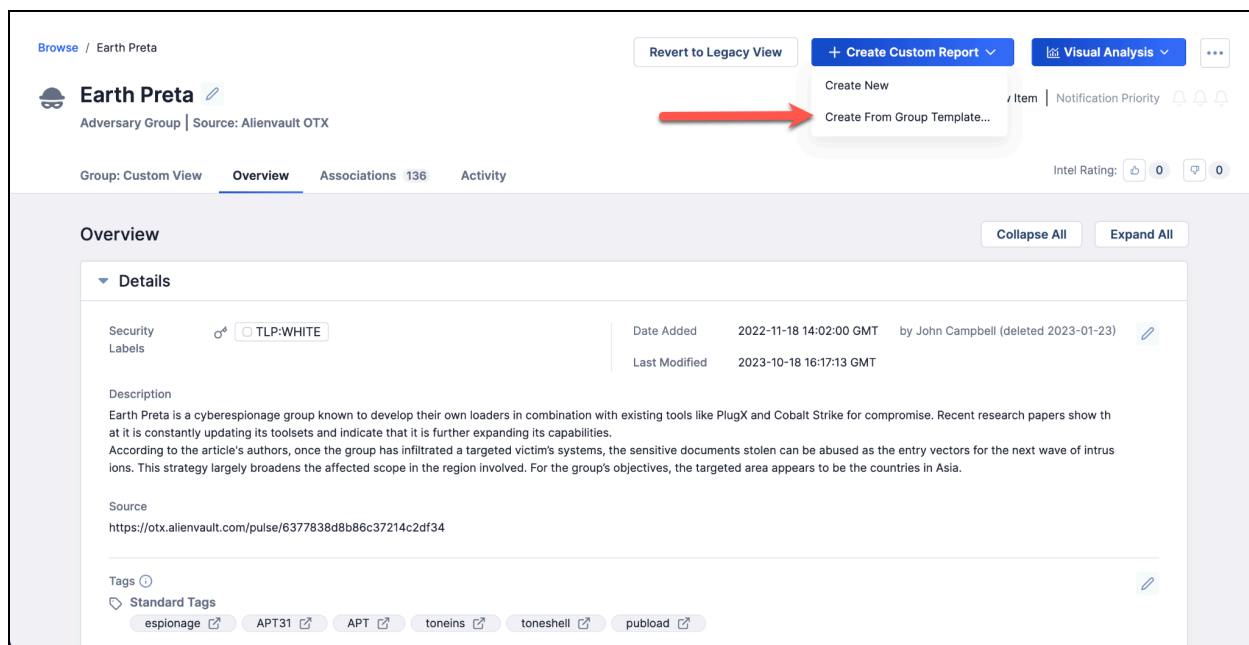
Browse / Earth Preta

Revert to Legacy View

+ Create Custom Report

Visual Analysis

...

Create New

Create From Group Template...

Earth Preta

Adversary Group | Source: Alienvault OTX

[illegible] Item | Notification Priority

Group: Custom View

Overview

Associations 136

Activity

Intel Rating: 0 0

Overview

Collapse All

Expand All

Details

Security Labels

TLP:WHITE

Date Added 2022-11-18 14:02:00 GMT by John Campbell (deleted 2023-01-23)

Last Modified 2023-10-18 16:17:13 GMT

Description

Earth Preta is a cyberespionage group known to develop their own loaders in combination with existing tools like PlugX and Cobalt Strike for compromise. Recent research papers show that it is constantly updating its toolsets and indicate that it is further expanding its capabilities.
According to the article's authors, once the group has infiltrated a targeted victim's systems, the sensitive documents stolen can be abused as the entry vectors for the next wave of intrusions. This strategy largely broadens the affected scope in the region involved. For the group's objectives, the targeted area appears to be the countries in Asia.

Source

https://otx.alienvault.com/pulse/6377838d8b86c37214c2df34

Tags

Standard Tags

espionage APT31 APT toneins toneshell pubload